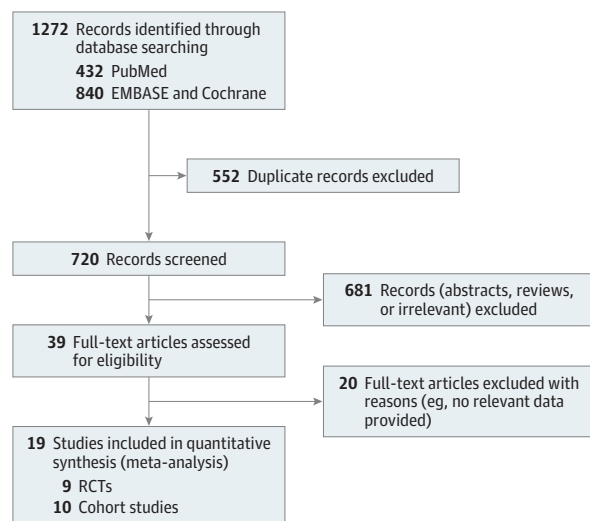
1272 Records identified through database searching
432 PubMed
840 EMBASE and Cochrane

552 Duplicate records excluded

720 Records screened

681 Records (abstracts, reviews, or irrelevant) excluded

39 Full-text articles assessed for eligibility

20 Full-text articles excluded with reasons (eg, no relevant data provided)

19 Studies included in quantitative synthesis (meta-analysis)
9 RCTs
10 Cohort studies